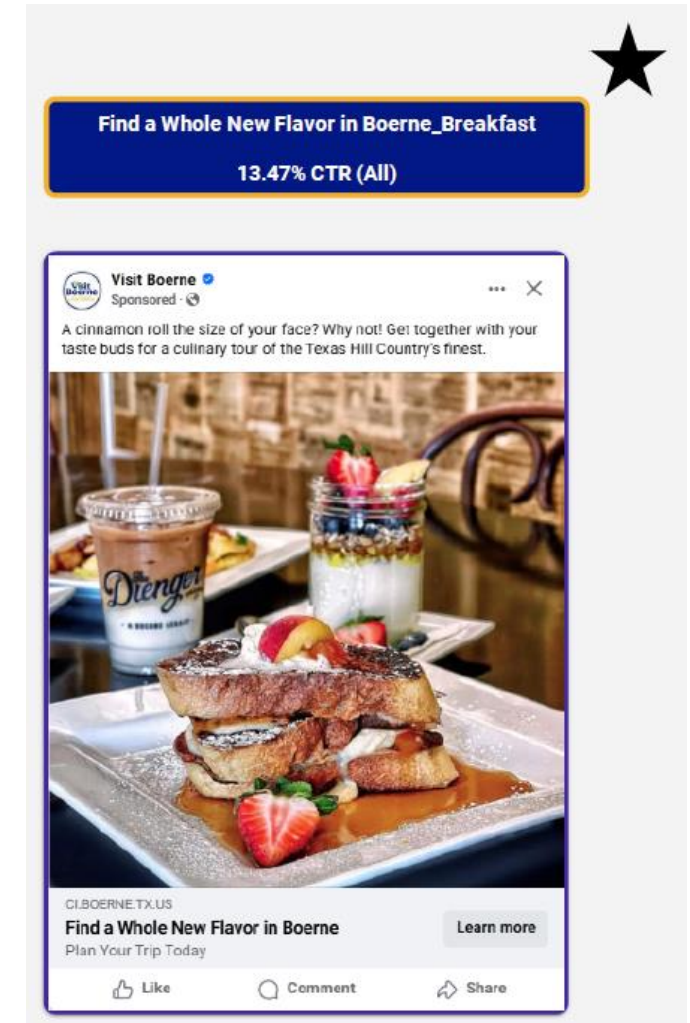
Find a Whole New Flavor in Boerne_Breakfast

13.47% CTR (All)

Visit Boerne

Visit Boerne
Sponsored ·

A cinnamon roll the size of your face? Why not! Get together with your taste buds for a culinary tour of the Texas Hill Country's finest.

The Dienger
A BOERNE LEGACY

CI.BOERNE.TX.US
Find a Whole New Flavor in Boerne
Plan Your Trip Today

Learn more

Like Comment Share